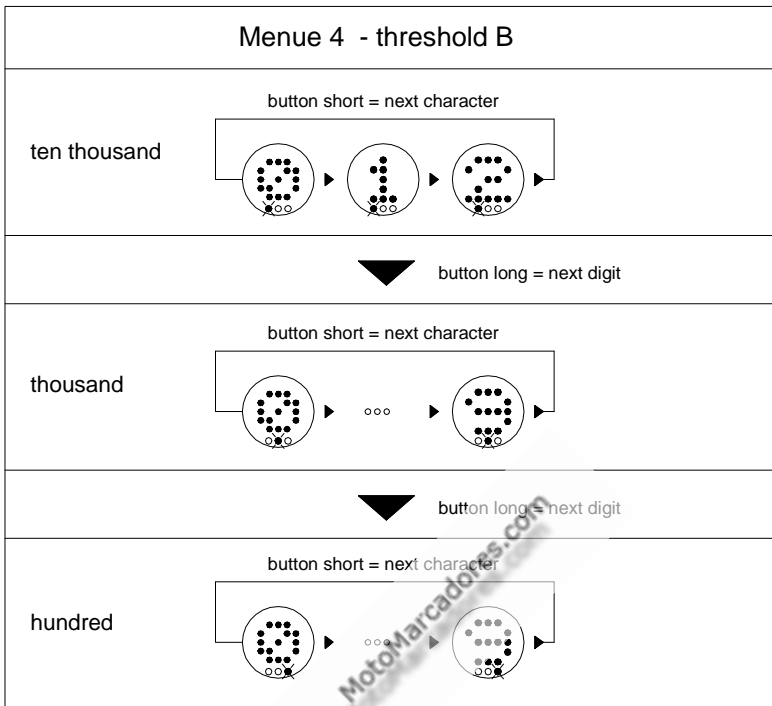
| Menue 4 - threshold B |
|---|
| ten thousand — button short = next character |
| button long = next digit |
| thousand — button short = next character |
| button long = next digit |
| hundred — button short = next character |

MotoMarcadores.com